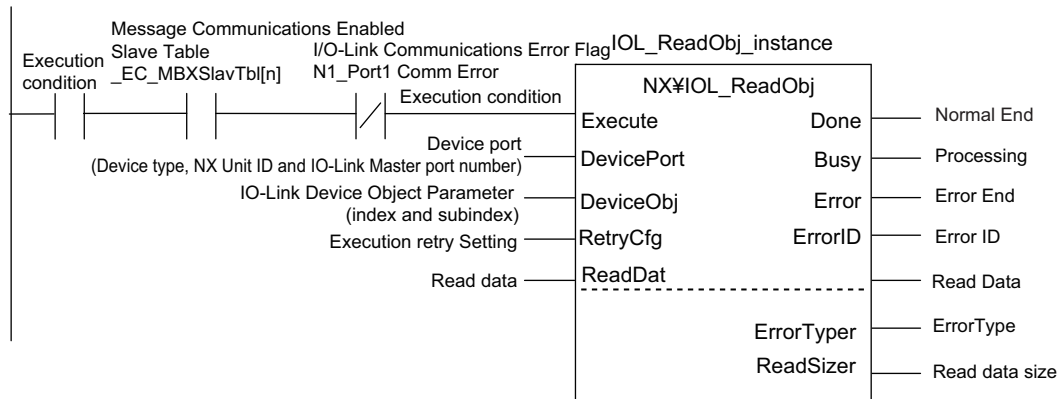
Execution condition

Message Communications Enabled Slave Table
_EC_MBXSlavTbl[n]

I/O-Link Communications Error Flag
N1_Port1 Comm Error

IOL_ReadObj_instance

NX¥IOL_ReadObj

Execution condition

Execute

Done

Normal End

Device port
(Device type, NX Unit ID and IO-Link Master port number)

DevicePort

Busy

Processing

IO-Link Device Object Parameter
(index and subindex)

DeviceObj

Error

Error End

Execution retry Setting

RetryCfg

ErrorID

Error ID

Read data

ReadDat

Read Data

ErrorTyper

ErrorType

ReadSizer

Read data size